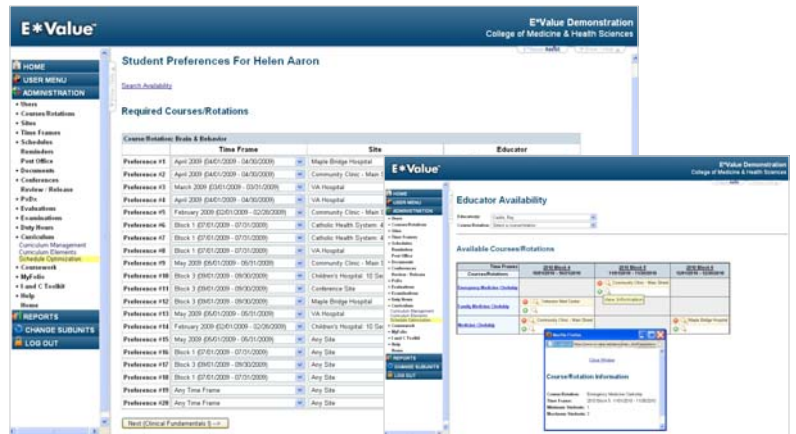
E*Value

E*Value Demonstration
College of Medicine & Health Sciences

HOME
USER MENU
ADMINISTRATION
• Users
• Courses/Rotations
• Sites
• Time Frames
• Schedules
Reminders
Post Office
• Documents
• Conferences
Review / Release
• PxDx
• Evaluations
• Examinations
• Duty Hours
• Curriculum
Curriculum Management
Curriculum Elements
Schedule Optimization
• Coursework
• MyFolio
• I and C Toolkit
• Help
Home
REPORTS
CHANGE SUBUNITS
LOG OUT

Student Preferences For Helen Aaron

Search Availability

Required Courses/Rotations

Course/Rotation: Brain & Behavior

| | Time Frame | Site | Educator |
|---|---|---|---|
| Preference #1 | April 2009 (04/01/2009 - 04/30/2009) | Maple Bridge Hospital | |
| Preference #2 | April 2009 (04/01/2009 - 04/30/2009) | Community Clinic - Main S | |
| Preference #3 | March 2009 (03/01/2009 - 03/31/2009) | VA Hospital | |
| Preference #4 | April 2009 (04/01/2009 - 04/30/2009) | VA Hospital | |
| Preference #5 | February 2009 (02/01/2009 - 02/28/2009) | Community Clinic - Main | |
| Preference #6 | Block 1 (07/01/2009 - 07/31/2009) | Catholic Health System: 4 | |
| Preference #7 | Block 1 (07/01/2009 - 07/31/2009) | Catholic Health System: 4 | |
| Preference #8 | Block 1 (07/01/2009 - 07/31/2009) | VA Hospital | |
| Preference #9 | May 2009 (05/01/2009 - 05/31/2009) | Community Clinic - Main | |
| Preference #10 | Block 3 (09/01/2009 - 09/30/2009) | Children's Hospital: 10 Se | |
| Preference #11 | Block 3 (09/01/2009 - 09/30/2009) | Conference Site | |
| Preference #12 | Block 3 (09/01/2009 - 09/30/2009) | Maple Bridge Hospital | |
| Preference #13 | May 2009 (05/01/2009 - 05/31/2009) | VA Hospital | |
| Preference #14 | February 2009 (02/01/2009 - 02/28/2009) | Children's Hospital: 10 Se | |
| Preference #15 | May 2009 (05/01/2009 - 05/31/2009) | Any Site | |
| Preference #16 | Block 1 (07/01/2009 - 07/31/2009) | Any Site | |
| Preference #17 | Block 3 (09/01/2009 - 09/30/2009) | Any Site | |
| Preference #18 | Block 1 (07/01/2009 - 07/31/2009) | Any Site | |
| Preference #19 | Any Time Frame | Any Site | |
| Preference #20 | Any Time Frame | Any Site | |

Next (Clinical Fundamentals I) -->

E*Value
E*Value Demonstration
College of Medicine & Health Sciences

Educator Availability

Available Courses/Rotations

Emergency Medicine Clerkship
Family Medicine Clerkship
Medicine Clerkship

Community Clinic - Main Street
Maple Bridge Hospital
View Information

Course/Rotation Information
Course/Rotation: Emergency Medicine Clerkship
Minimum Students: 1
Maximum Students: 3